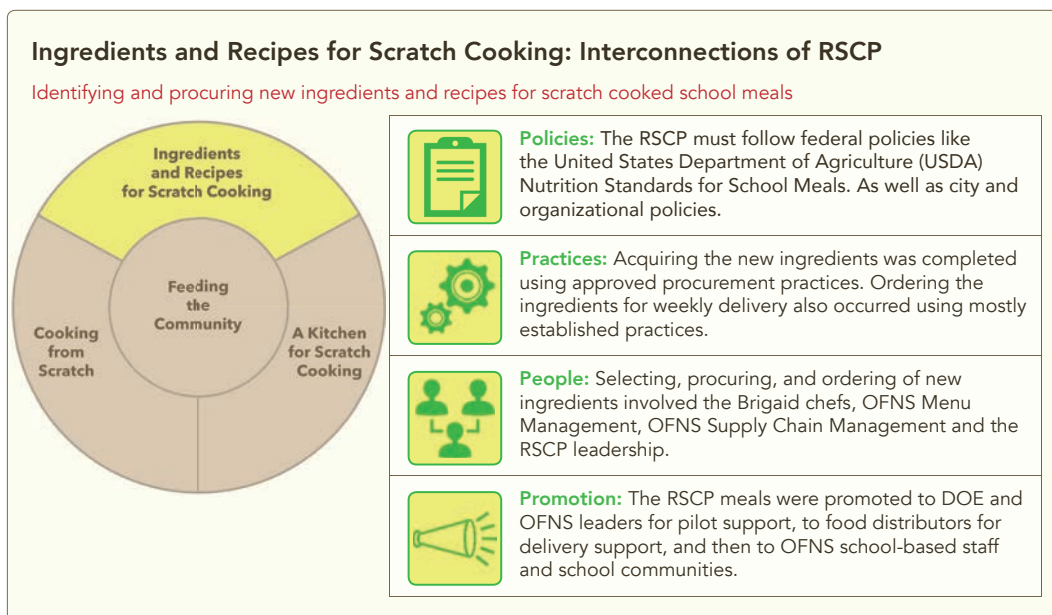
Ingredients and Recipes for Scratch Cooking: Interconnections of RSCP

Identifying and procuring new ingredients and recipes for scratch cooked school meals

Ingredients and Recipes for Scratch Cooking

Feeding the Community

Cooking from Scratch

A Kitchen for Scratch Cooking

Policies: The RSCP must follow federal policies like the United States Department of Agriculture (USDA) Nutrition Standards for School Meals. As well as city and organizational policies.

Practices: Acquiring the new ingredients was completed using approved procurement practices. Ordering the ingredients for weekly delivery also occurred using mostly established practices.

People: Selecting, procuring, and ordering of new ingredients involved the Brigaid chefs, OFNS Menu Management, OFNS Supply Chain Management and the RSCP leadership.

Promotion: The RSCP meals were promoted to DOE and OFNS leaders for pilot support, to food distributors for delivery support, and then to OFNS school-based staff and school communities.